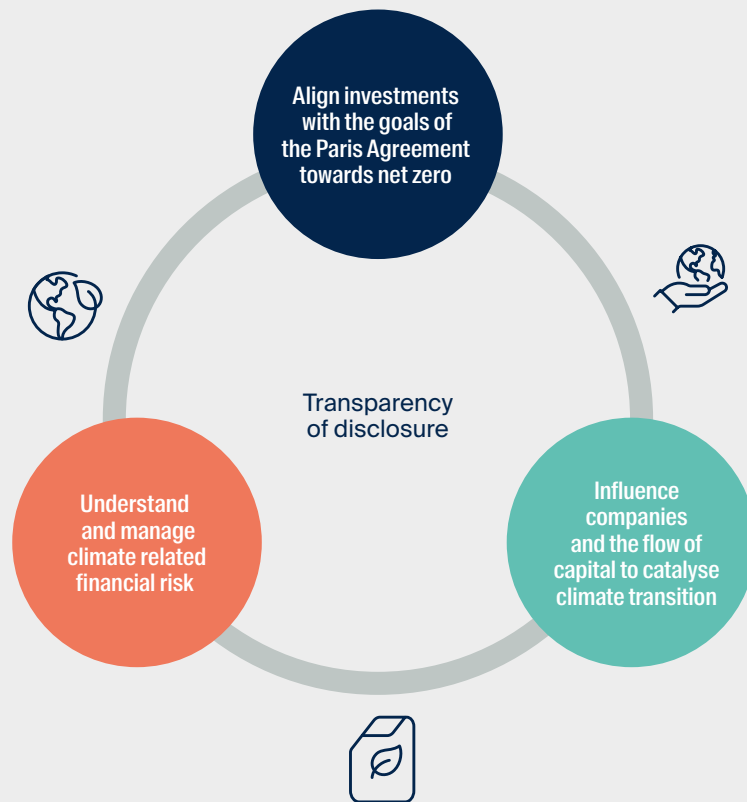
Align investments with the goals of the Paris Agreement towards net zero

Transparency of disclosure

Understand and manage climate related financial risk

Influence companies and the flow of capital to catalyse climate transition